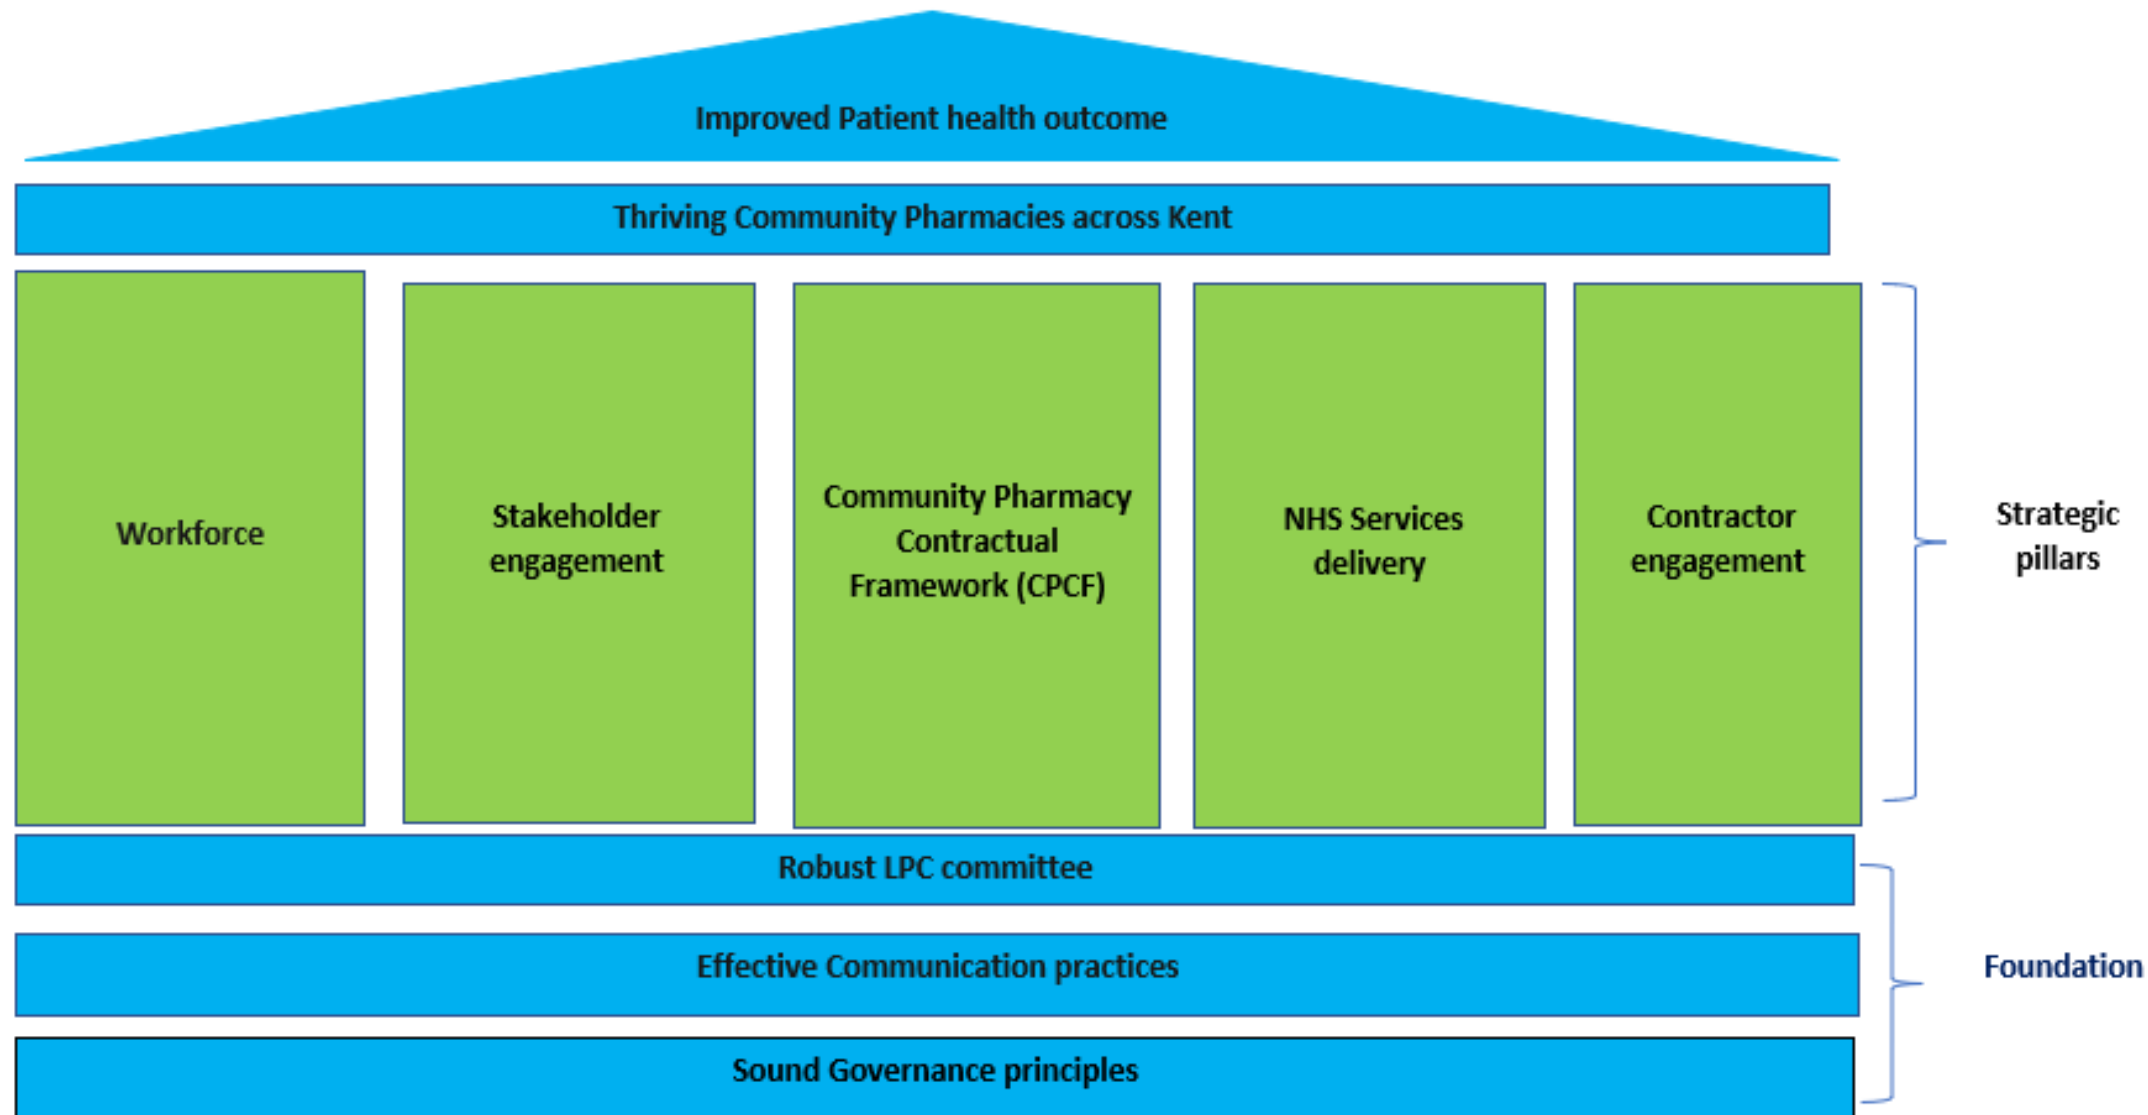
Improved Patient health outcome

Thriving Community Pharmacies across Kent

Workforce

Stakeholder engagement

Community Pharmacy Contractual Framework (CPCF)

NHS Services delivery

Contractor engagement

Strategic pillars

Robust LPC committee

Effective Communication practices

Sound Governance principles

Foundation